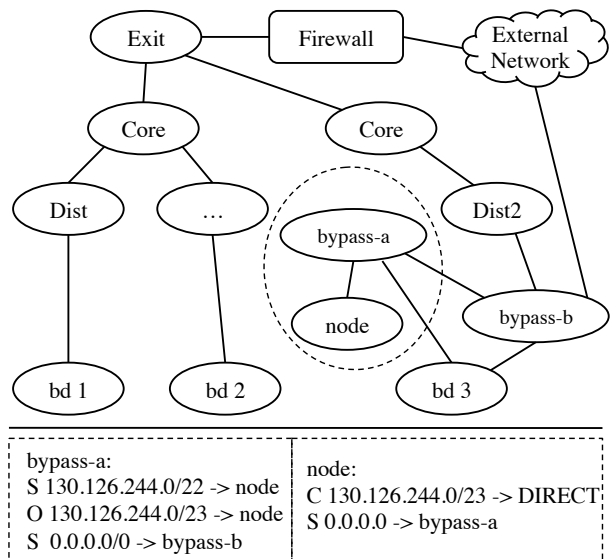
Exit

Firewall

External Network

Core

Core

Dist

…

bypass-a

Dist2

node

bypass-b

bd 1

bd 2

bd 3

| bypass-a: S 130.126.244.0/22 -> node O 130.126.244.0/23 -> node S 0.0.0.0/0 -> bypass-b | node: C 130.126.244.0/23 -> DIRECT S 0.0.0.0 -> bypass-a |
|---|---|